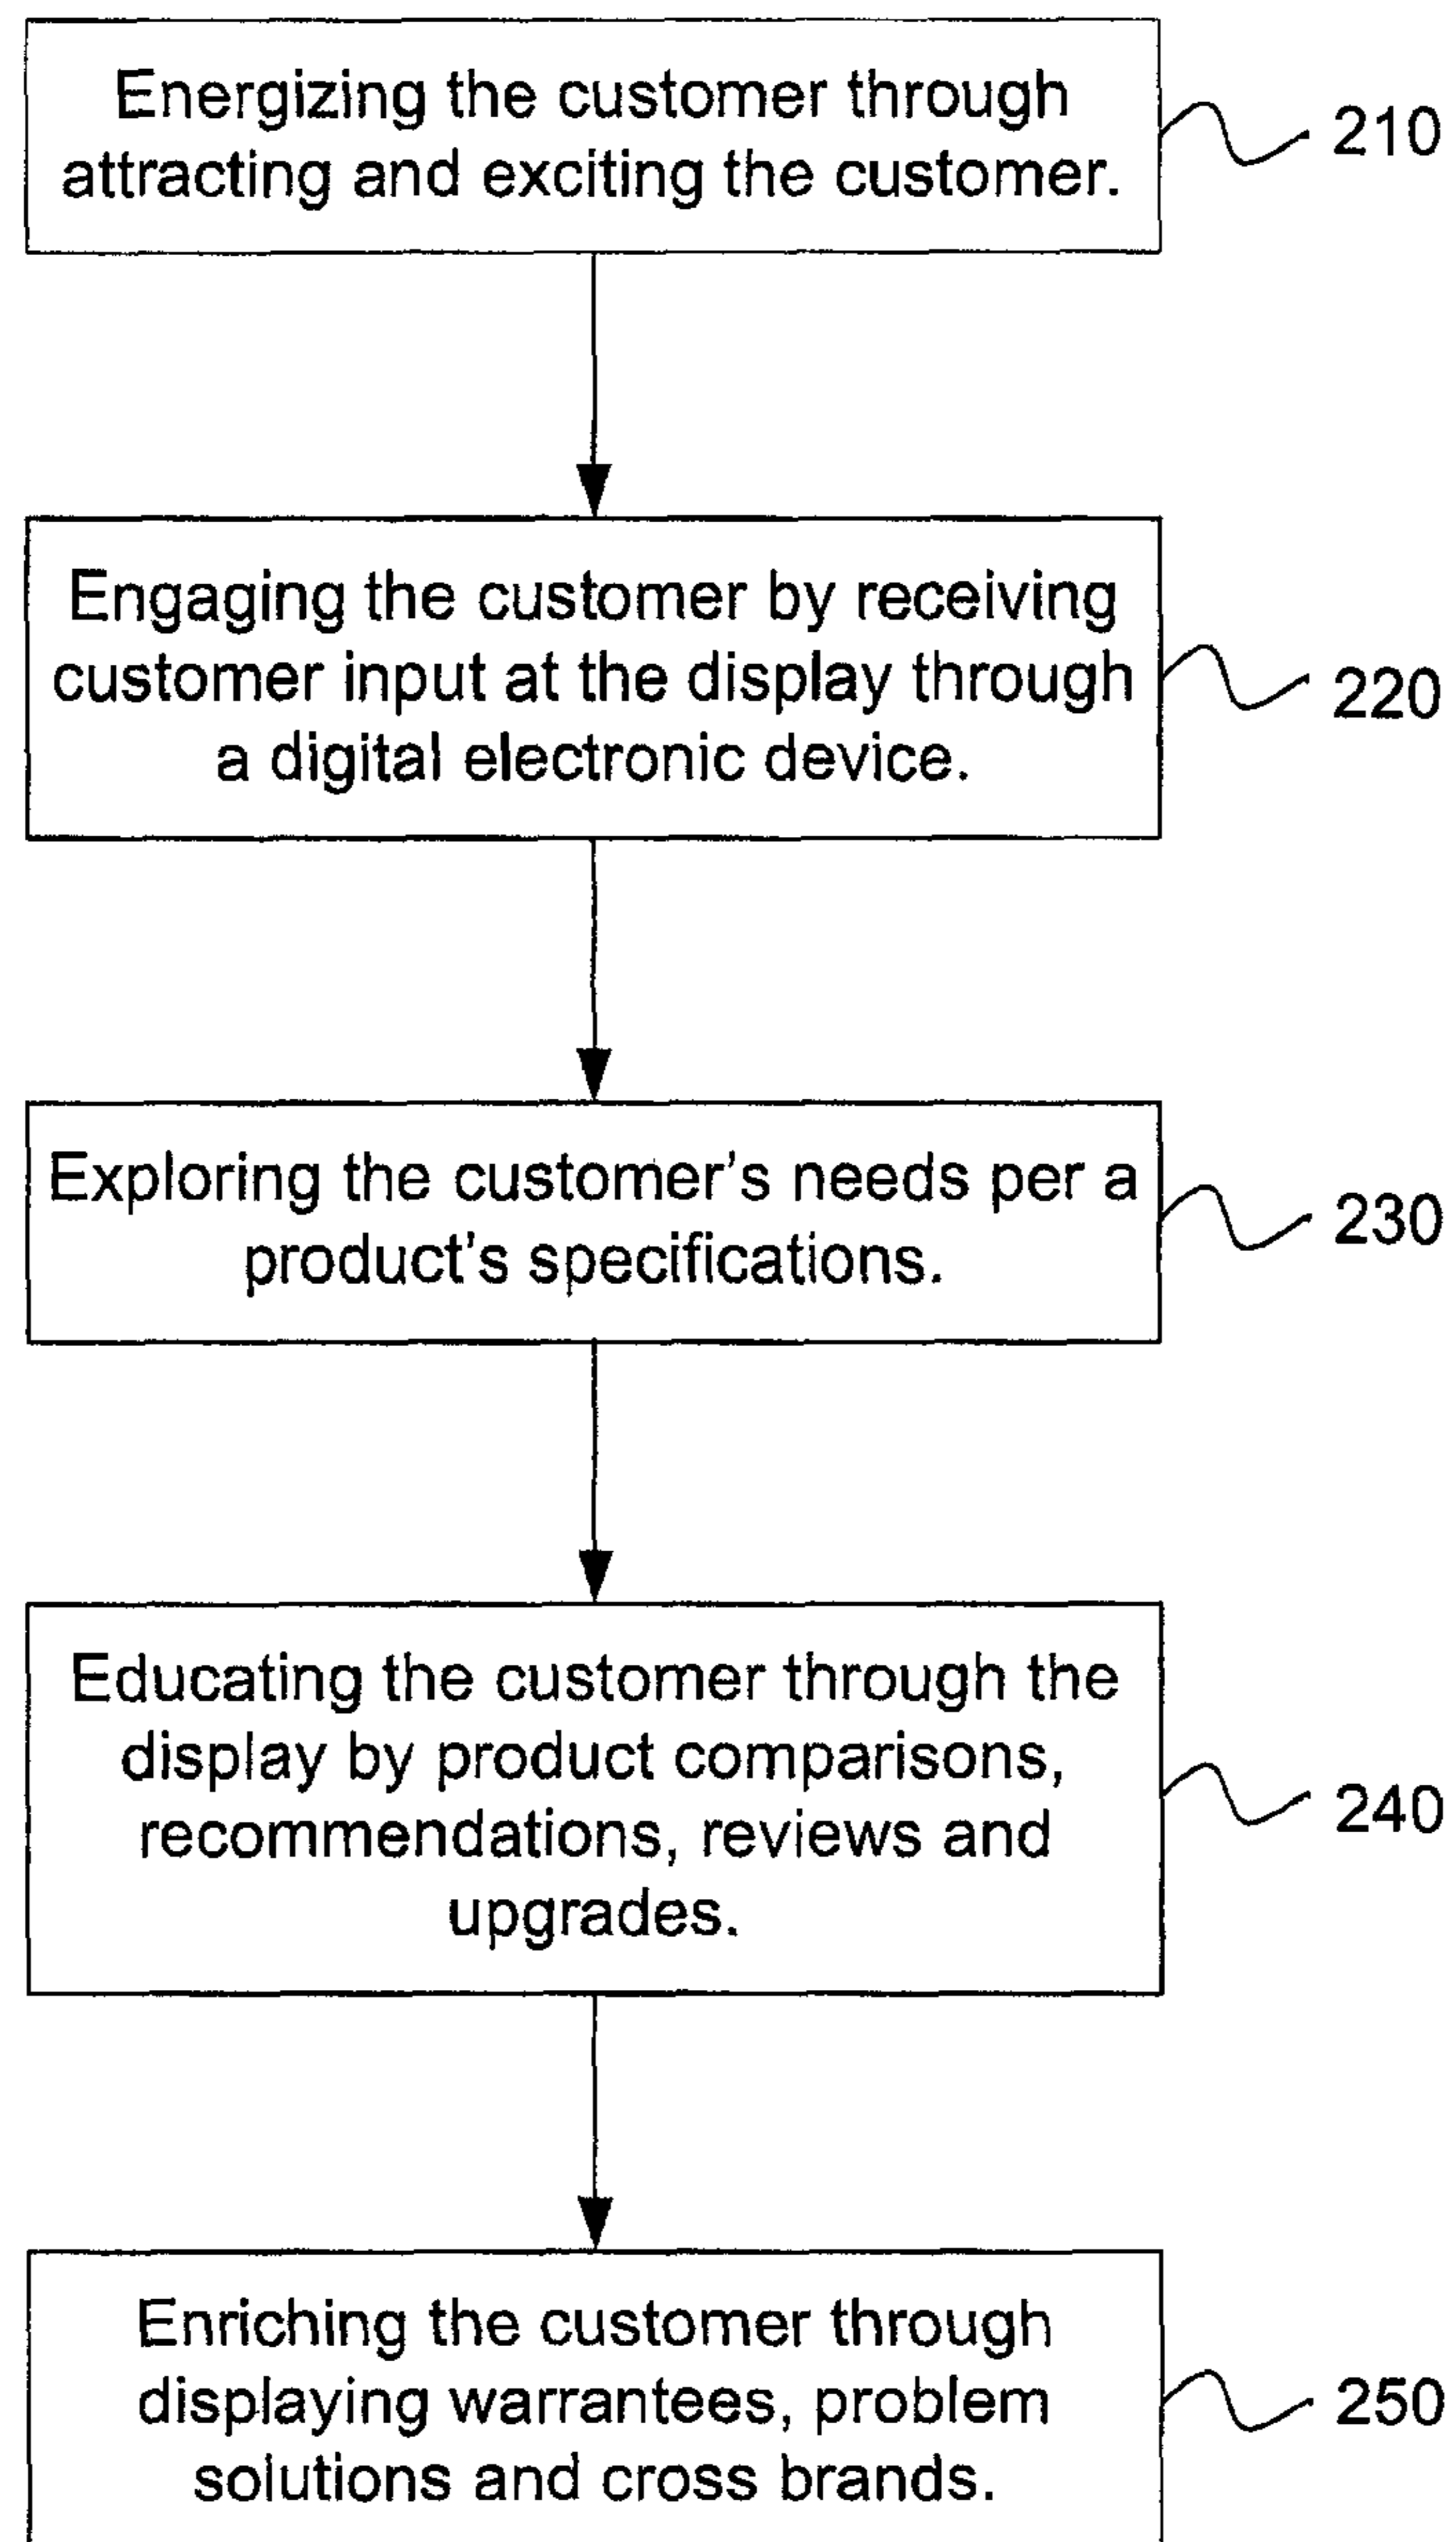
Energizing the customer through attracting and exciting the customer.

210

Engaging the customer by receiving customer input at the display through a digital electronic device.

220

Exploring the customer's needs per a product's specifications.

230

Educating the customer through the display by product comparisons, recommendations, reviews and upgrades.

240

Enriching the customer through displaying warrantees, problem solutions and cross brands.

250